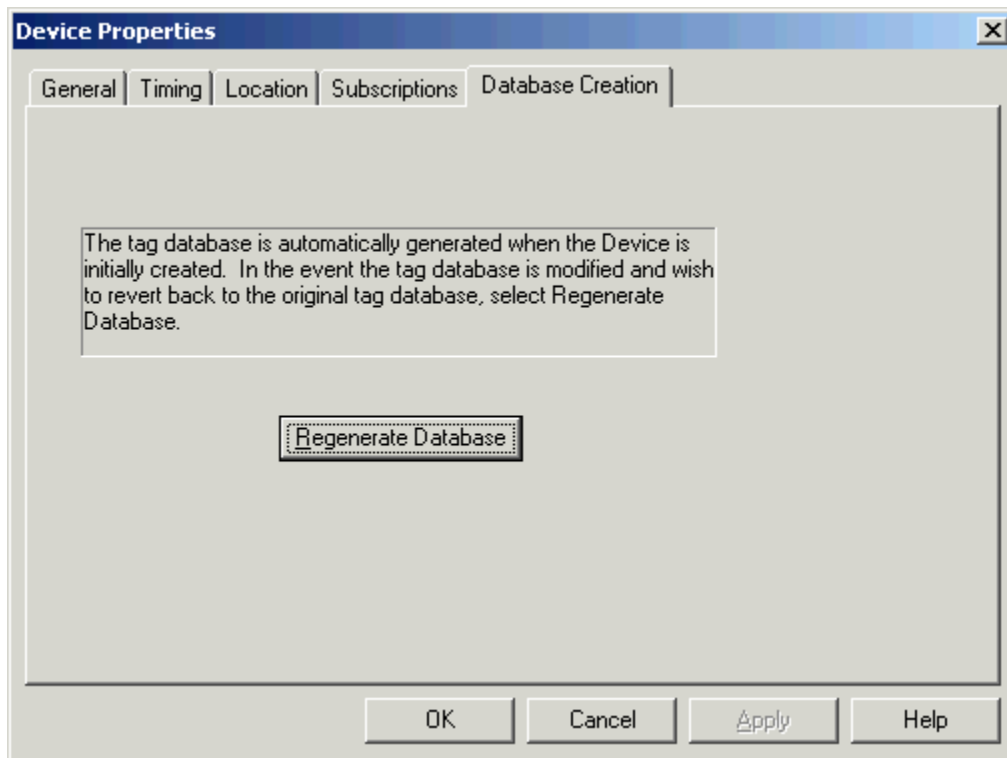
Device Properties

General | Timing | Location | Subscriptions | Database Creation

The tag database is automatically generated when the Device is initially created.  In the event the tag database is modified and wish to revert back to the original tag database, select Regenerate Database.

Regenerate Database

OK | Cancel | Apply | Help